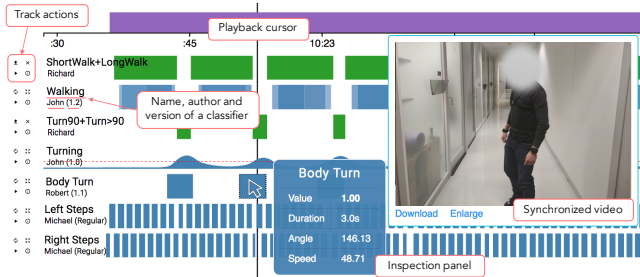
Track actions

Playback cursor

:30

:45

10:23

ShortWalk+LongWalk
Richard

Walking
John (1.2)

Name, author and version of a classifier

Turn90+Turn>90
Richard

Turning
John (1.0)

Body Turn
Robert (1.1)

Left Steps
Michael (Regular)

Right Steps
Michael (Regular)

Body Turn

| Value | 1.00 |
|---|---|
| Duration | 3.0s |
| Angle | 146.13 |
| Speed | 48.71 |

Inspection panel

Download Enlarge

Synchronized video